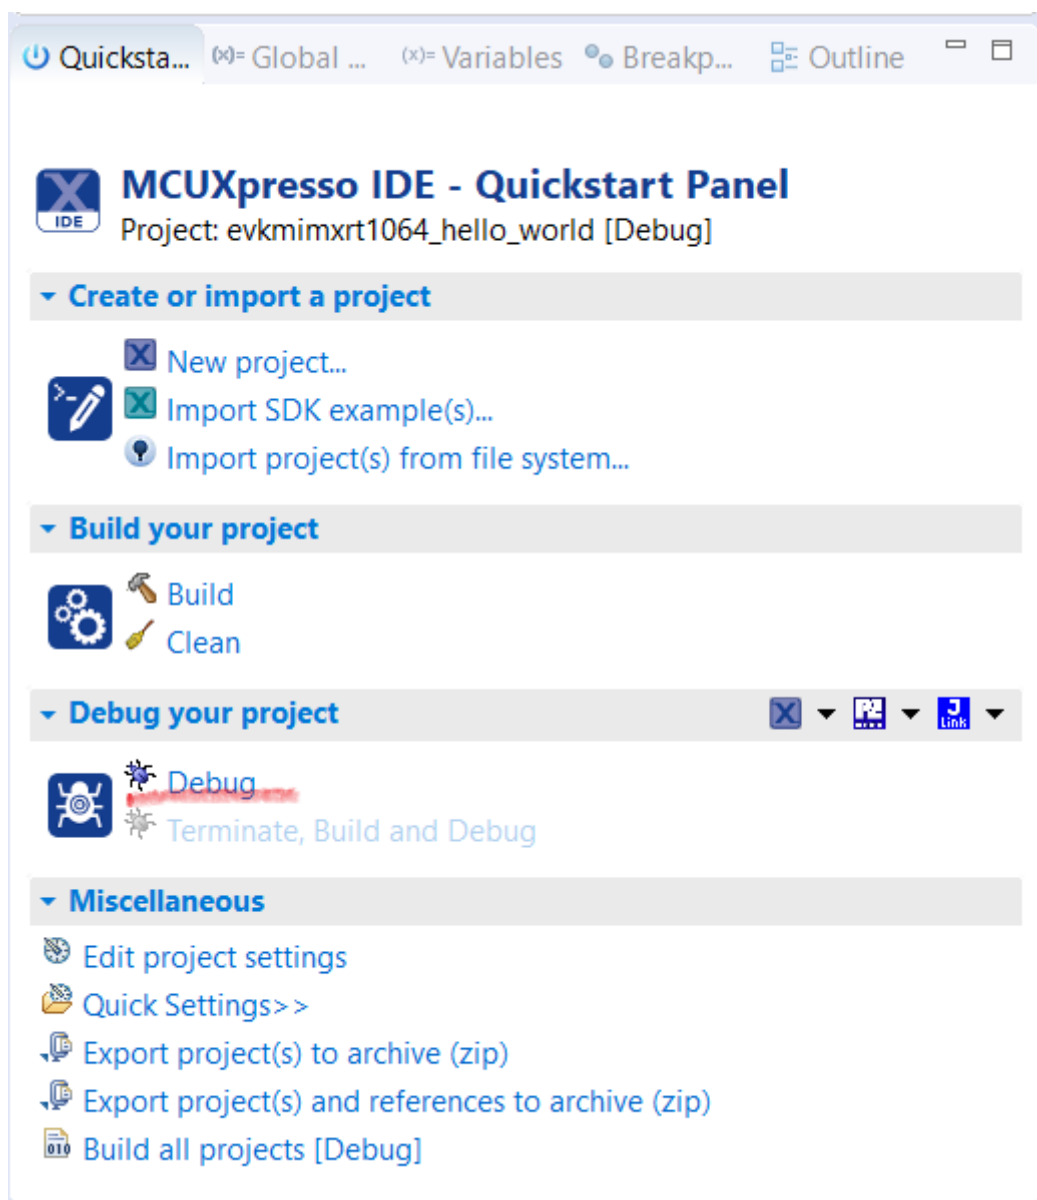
Quicksta... (x)= Global ... (x)= Variables Breakp... Outline

IDE

MCUXpresso IDE - Quickstart Panel
Project: evkmimxrt1064_hello_world [Debug]

Create or import a project

New project...
Import SDK example(s)...
Import project(s) from file system...

Build your project

Build
Clean

Debug your project

J Link

Debug
Terminate, Build and Debug

Miscellaneous

Edit project settings
Quick Settings>>
Export project(s) to archive (zip)
Export project(s) and references to archive (zip)
Build all projects [Debug]